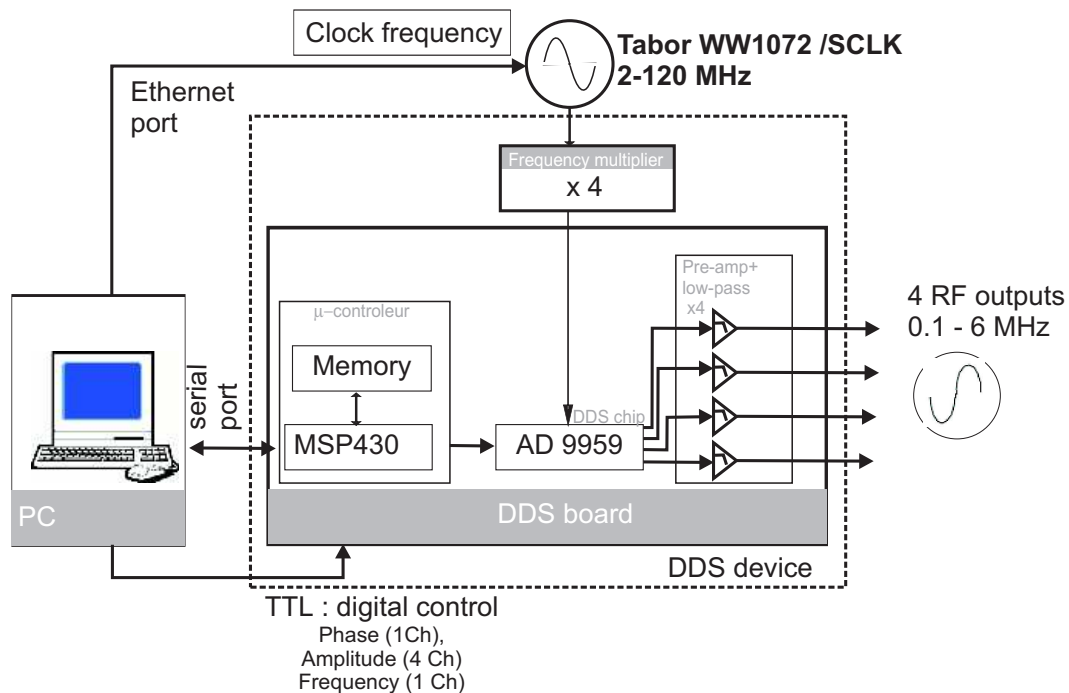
Clock frequency

Tabor WW1072 /SCLK
2-120 MHz

Ethernet port

Frequency multiplier
x 4

Pre-amp+ low-pass x4

4 RF outputs
0.1 - 6 MHz

μ–controleur

Memory

serial port

MSP430

DDS chip

AD 9959

PC

DDS board

DDS device

TTL : digital control
Phase (1Ch),
Amplitude (4 Ch)
Frequency (1 Ch)